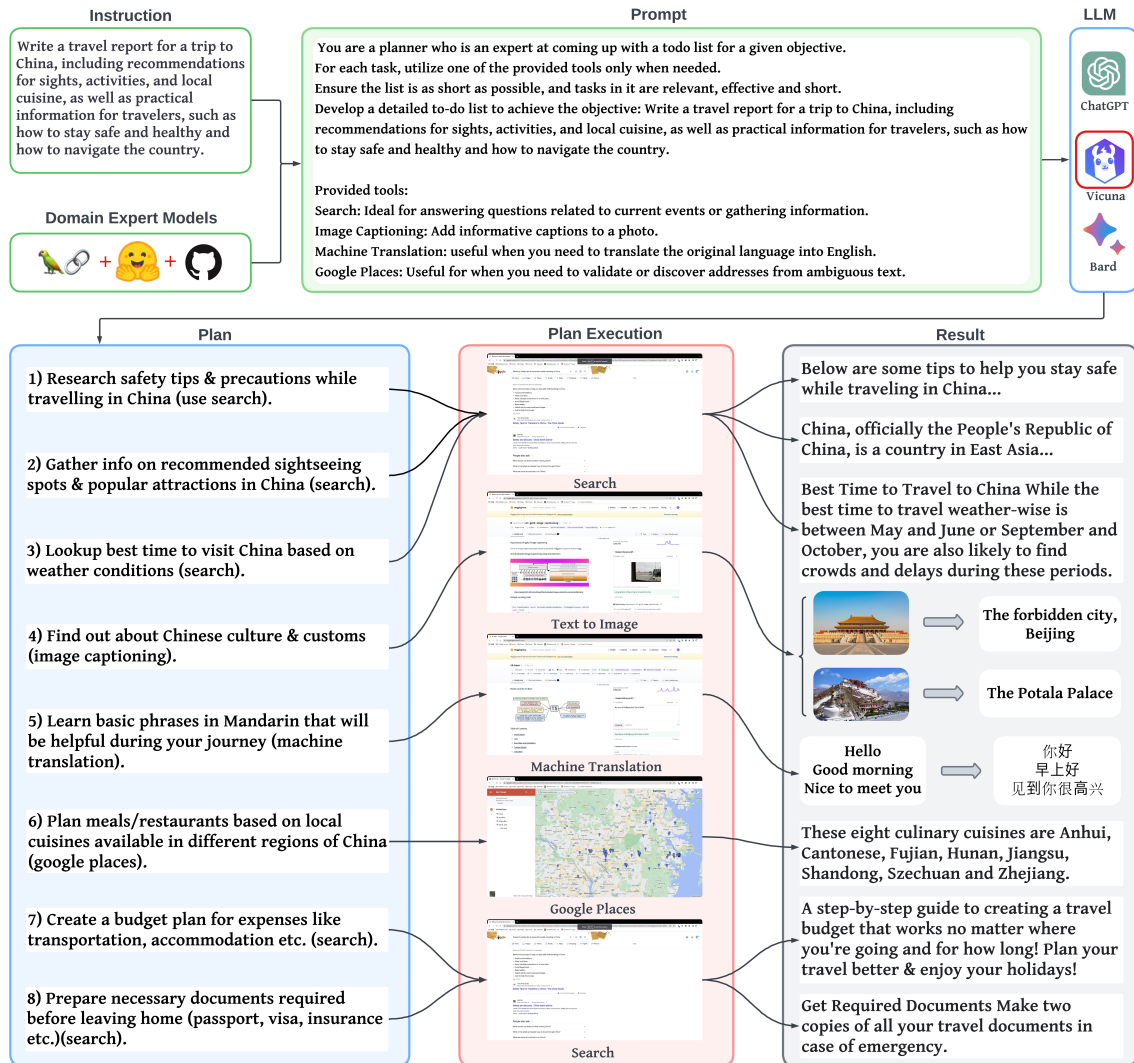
Instruction

Write a travel report for a trip to China, including recommendations for sights, activities, and local cuisine, as well as practical information for travelers, such as how to stay safe and healthy and how to navigate the country.

Domain Expert Models

Prompt

You are a planner who is an expert at coming up with a todo list for a given objective.
For each task, utilize one of the provided tools only when needed.
Ensure the list is as short as possible, and tasks in it are relevant, effective and short.
Develop a detailed to-do list to achieve the objective: Write a travel report for a trip to China, including recommendations for sights, activities, and local cuisine, as well as practical information for travelers, such as how to stay safe and healthy and how to navigate the country.

Provided tools:
Search: Ideal for answering questions related to current events or gathering information.
Image Captioning: Add informative captions to a photo.
Machine Translation: useful when you need to translate the original language into English.
Google Places: Useful for when you need to validate or discover addresses from ambiguous text.

LLM

ChatGPT

Vicuna

Bard

Plan

1) Research safety tips & precautions while travelling in China (use search).

2) Gather info on recommended sightseeing spots & popular attractions in China (search).

3) Lookup best time to visit China based on weather conditions (search).

4) Find out about Chinese culture & customs (image captioning).

5) Learn basic phrases in Mandarin that will be helpful during your journey (machine translation).

6) Plan meals/restaurants based on local cuisines available in different regions of China (google places).

7) Create a budget plan for expenses like transportation, accommodation etc. (search).

8) Prepare necessary documents required before leaving home (passport, visa, insurance etc.)(search).

Plan Execution

Search

Text to Image

Machine Translation

Google Places

Search

Result

Below are some tips to help you stay safe while traveling in China...

China, officially the People's Republic of China, is a country in East Asia...

Best Time to Travel to China While the best time to travel weather-wise is between May and June or September and October, you are also likely to find crowds and delays during these periods.

The forbidden city, Beijing

The Potala Palace

Hello
Good morning
Nice to meet you

你好
早上好
见到你很高兴

These eight culinary cuisines are Anhui, Cantonese, Fujian, Hunan, Jiangsu, Shandong, Szechuan and Zhejiang.

A step-by-step guide to creating a travel budget that works no matter where you're going and for how long! Plan your travel better & enjoy your holidays!

Get Required Documents Make two copies of all your travel documents in case of emergency.